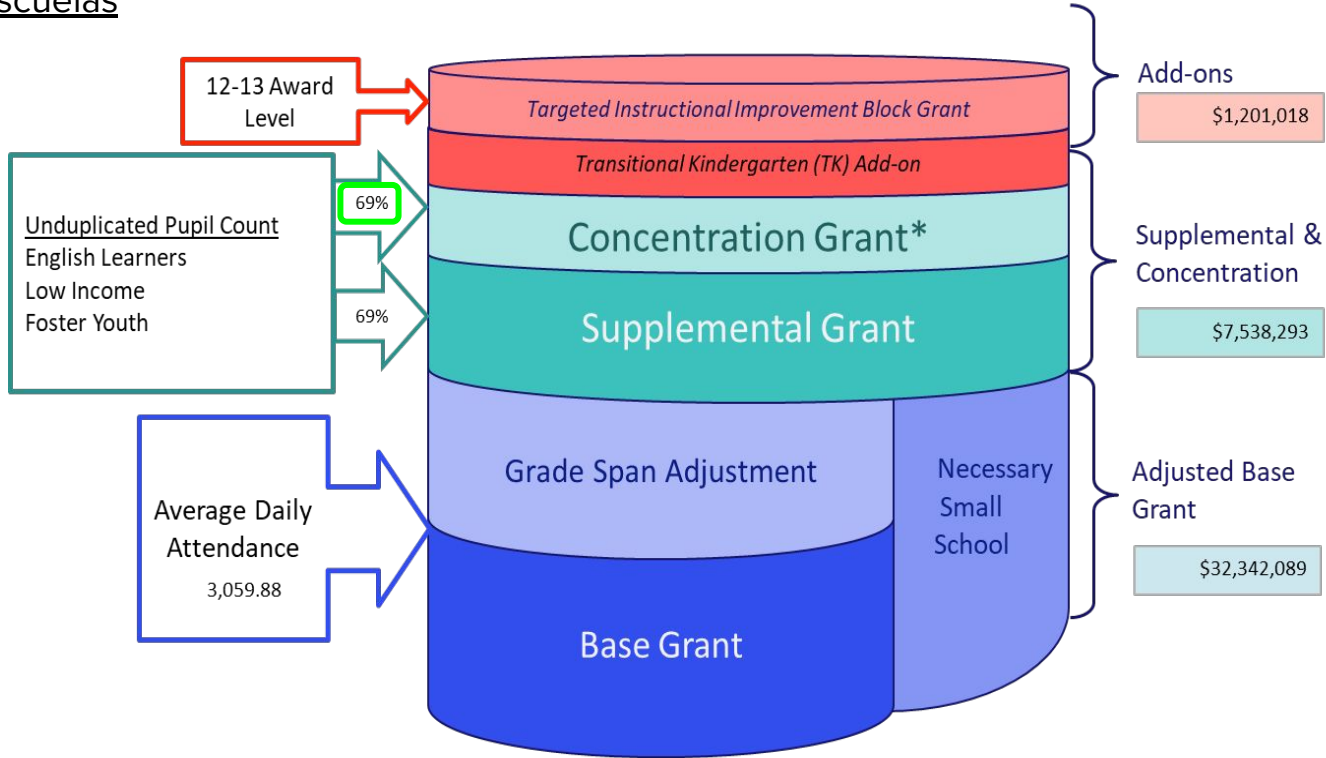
scuelas

12-13 Award Level

Targeted Instructional Improvement Block Grant

Transitional Kindergarten (TK) Add-on

Add-ons

$1,201,018

Unduplicated Pupil Count
English Learners
Low Income
Foster Youth

69%

Concentration Grant*

69%

Supplemental Grant

Supplemental & Concentration

$7,538,293

Grade Span Adjustment

Necessary Small School

Average Daily Attendance
3,059.88

Adjusted Base Grant

$32,342,089

Base Grant